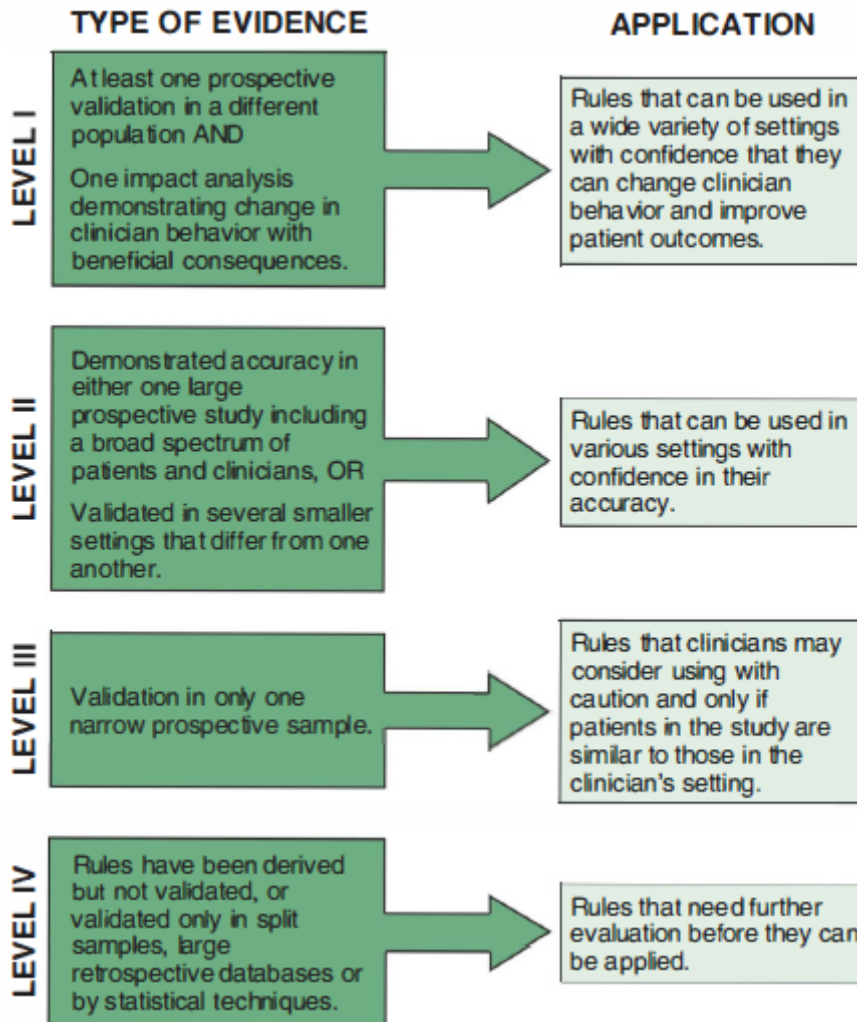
TYPE OF EVIDENCE

APPLICATION

LEVEL I

At least one prospective validation in a different population AND

One impact analysis demonstrating change in clinician behavior with beneficial consequences.

Rules that can be used in a wide variety of settings with confidence that they can change clinician behavior and improve patient outcomes.

LEVEL II

Demonstrated accuracy in either one large prospective study including a broad spectrum of patients and clinicians, OR

Validated in several smaller settings that differ from one another.

Rules that can be used in various settings with confidence in their accuracy.

LEVEL III

Validation in only one narrow prospective sample.

Rules that clinicians may consider using with caution and only if patients in the study are similar to those in the clinician's setting.

LEVEL IV

Rules have been derived but not validated, or validated only in split samples, large retrospective databases or by statistical techniques.

Rules that need further evaluation before they can be applied.